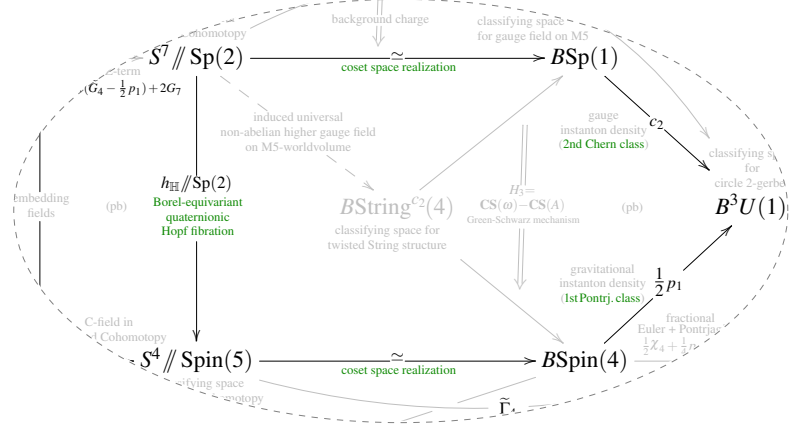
background charge

cohomotopy

classifying space for gauge field on M5

$S^7 /\!\!/ \mathrm{Sp}(2)$

$\simeq$

coset space realization

$B\mathrm{Sp}(1)$

-term

$(G_4 - \frac{1}{2}p_1) + 2G_7$

induced universal non-abelian higher gauge field on M5-worldvolume

gauge instanton density (2nd Chern class)

$c_2$

classifying s for circle 2-gerb

$h_{\mathbb{H}} /\!\!/ \mathrm{Sp}(2)$

Borel-equivariant quaternionic Hopf fibration

mbedding fields

(pb)

$B\mathrm{String}^{c_2}(4)$

classifying space for twisted String structure

$H_3 = \mathbf{CS}(\omega) - \mathbf{CS}(A)$

Green-Schwarz mechanism

(pb)

$B^3U(1)$

gravitational instanton density (1st Pontrj. class)

$\frac{1}{2}p_1$

C-field in Cohomotopy

fractional Euler + Pontrjag

$\frac{1}{2}\chi_4 + \frac{1}{4}p$

$S^4 /\!\!/ \mathrm{Spin}(5)$

$\simeq$

coset space realization

$B\mathrm{Spin}(4)$

ifying space

motopy

$\widetilde{\Gamma}$